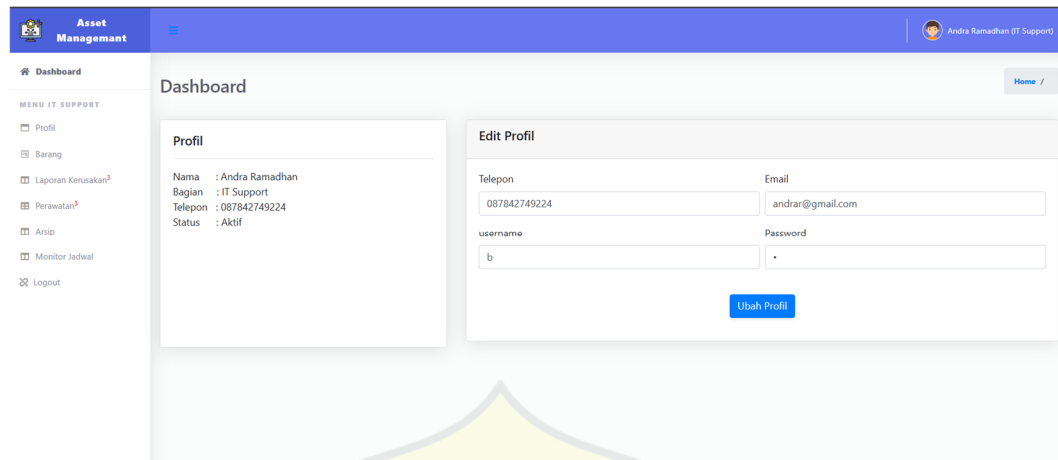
Asset Managemant

Andra Ramadhan (IT Support)

Dashboard

MENU IT SUPPORT

Profil

Barang

Laporan Kerusakan3

Perawatan3

Arsip

Monitor Jadwal

Logout

Dashboard

Home /

Profil

Nama : Andra Ramadhan
Bagian : IT Support
Telepon : 087842749224
Status : Aktif

Edit Profil

Telepon

087842749224

Email

andrar@gmail.com

username

b

Password

•

Ubah Profil